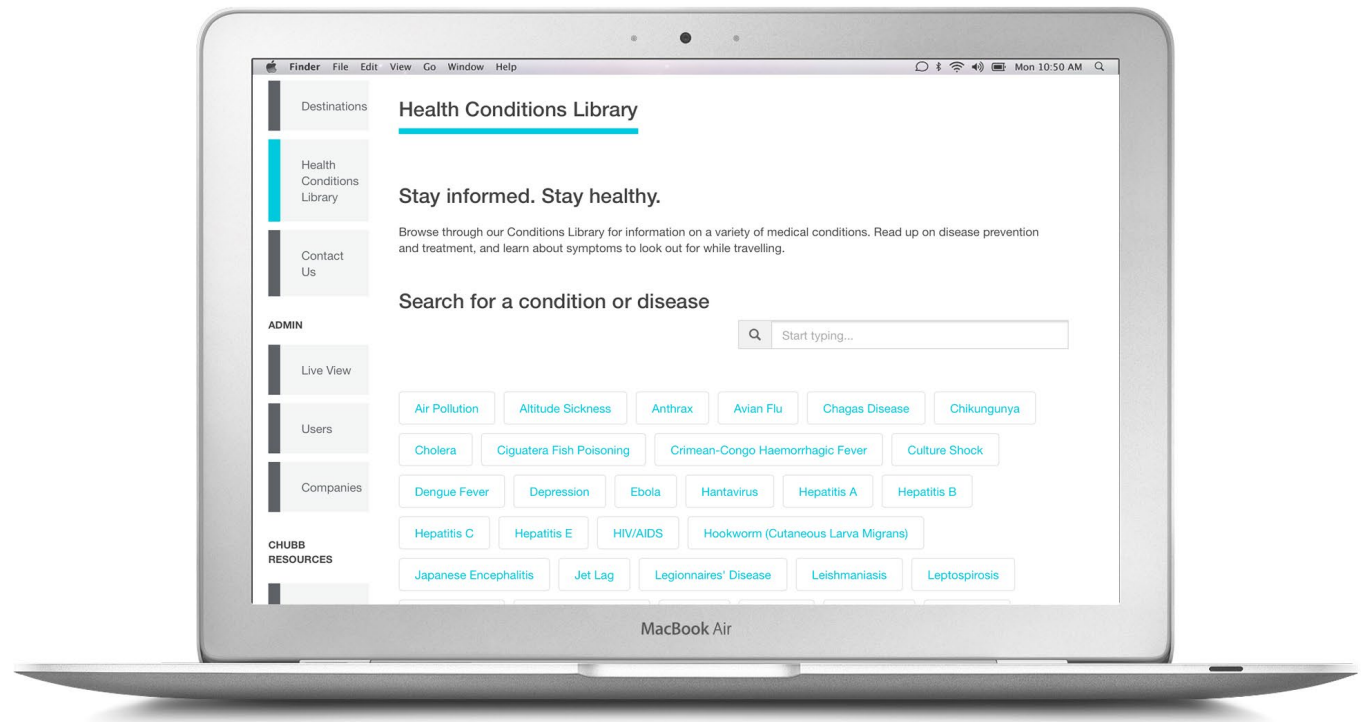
Finder File Edit View Go Window Help

Mon 10:50 AM

Destinations

Health Conditions Library

Contact Us

ADMIN

Live View

Users

Companies

CHUBB RESOURCES

Health Conditions Library

Stay informed. Stay healthy.

Browse through our Conditions Library for information on a variety of medical conditions. Read up on disease prevention and treatment, and learn about symptoms to look out for while travelling.

Search for a condition or disease

Start typing...

Air Pollution
Altitude Sickness
Anthrax
Avian Flu
Chagas Disease
Chikungunya
Cholera
Ciguatera Fish Poisoning
Crimean-Congo Haemorrhagic Fever
Culture Shock
Dengue Fever
Depression
Ebola
Hantavirus
Hepatitis A
Hepatitis B
Hepatitis C
Hepatitis E
HIV/AIDS
Hookworm (Cutaneous Larva Migrans)
Japanese Encephalitis
Jet Lag
Legionnaires' Disease
Leishmaniasis
Leptospirosis

MacBook Air